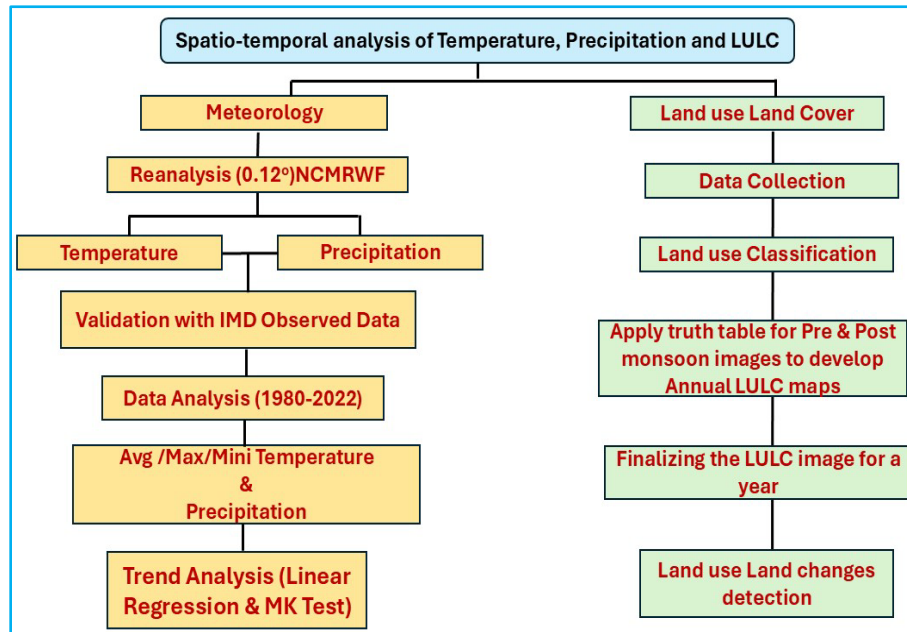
Spatio-temporal analysis of Temperature, Precipitation and LULC

Meteorology

Reanalysis (0.12°)NCMRWF

Temperature

Precipitation

Validation with IMD Observed Data

Data Analysis (1980-2022)

Avg /Max/Mini Temperature
&
Precipitation

Trend Analysis (Linear Regression & MK Test)

Land use Land Cover

Data Collection

Land use Classification

Apply truth table for Pre & Post monsoon images to develop Annual LULC maps

Finalizing the LULC image for a year

Land use Land changes detection